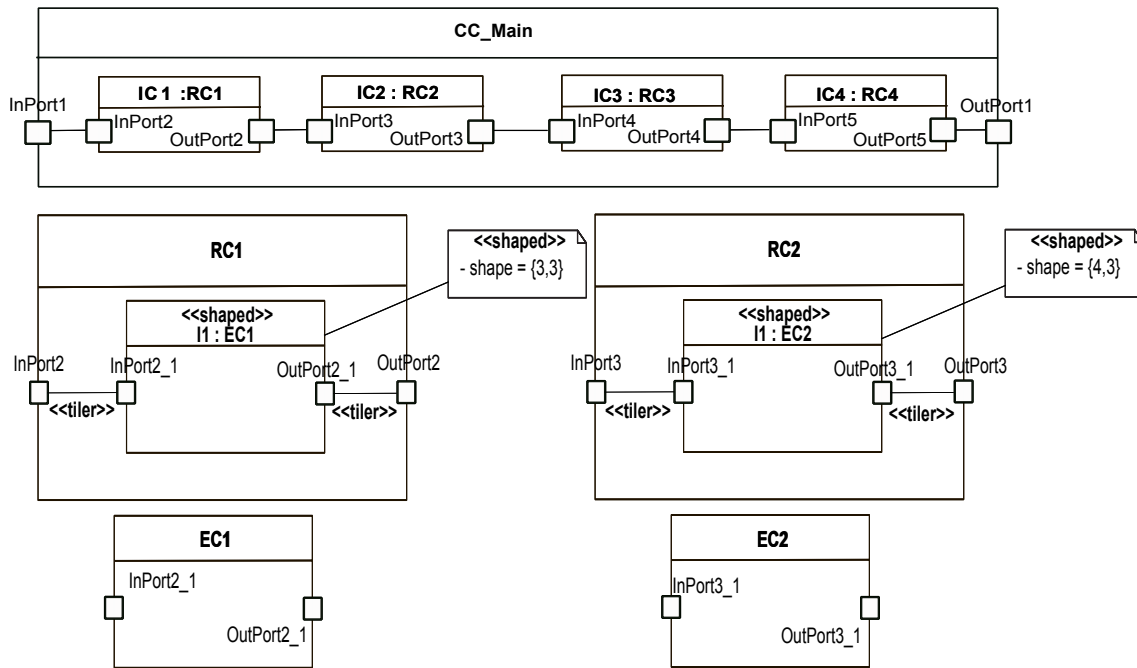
CC_Main

InPort1

IC 1 :RC1
InPort2
OutPort2

IC2 : RC2
InPort3
OutPort3

IC3 : RC3
InPort4
OutPort4

IC4 : RC4
InPort5
OutPort5

OutPort1

RC1

<<shaped>>
- shape = {3,3}

<<shaped>>
I1 : EC1

InPort2
InPort2_1
OutPort2_1
OutPort2
<<tiler>>
<<tiler>>

RC2

<<shaped>>
- shape = {4,3}

<<shaped>>
I1 : EC2

InPort3
InPort3_1
OutPort3_1
OutPort3
<<tiler>>
<<tiler>>

EC1
InPort2_1
OutPort2_1

EC2
InPort3_1
OutPort3_1